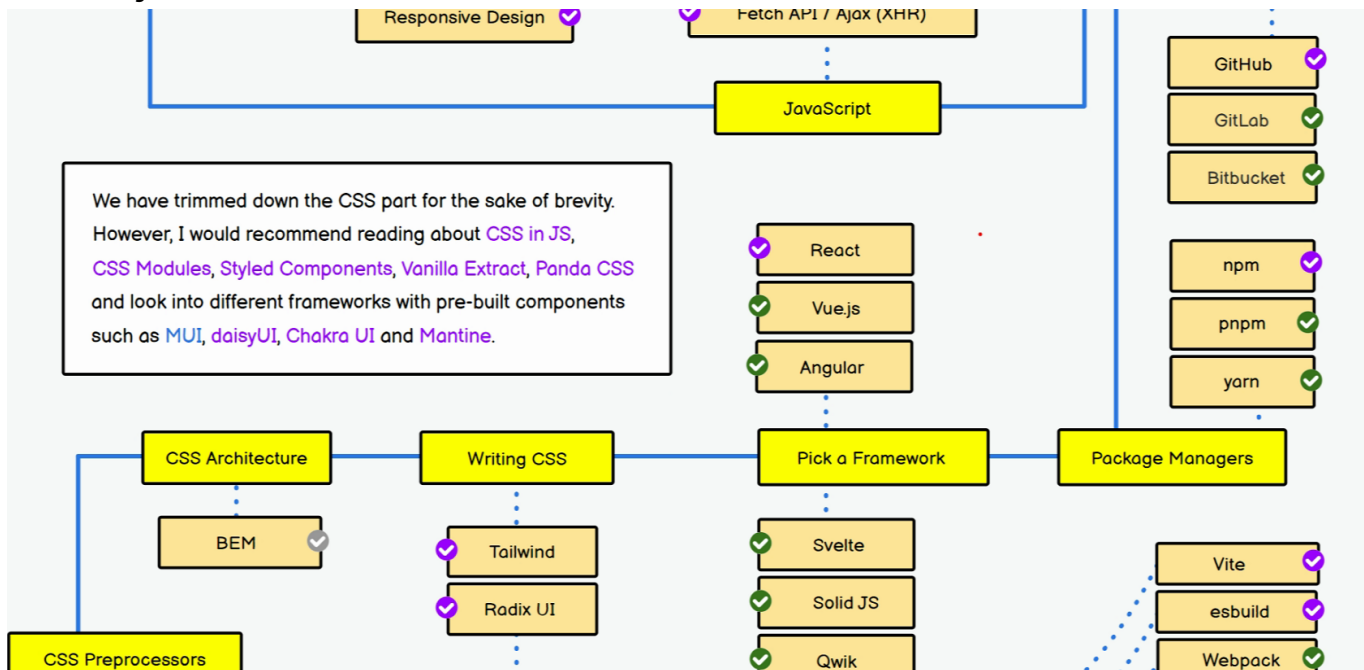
Responsive Design

Fetch API / Ajax (XHR)

JavaScript

GitHub

GitLab

Bitbucket

We have trimmed down the CSS part for the sake of brevity. However, I would recommend reading about CSS in JS, CSS Modules, Styled Components, Vanilla Extract, Panda CSS and look into different frameworks with pre-built components such as MUI, daisyUI, Chakra UI and Mantine.

React

Vue.js

Angular

npm

pnpm

yarn

CSS Architecture

Writing CSS

Pick a Framework

Package Managers

BEM

Tailwind

Radix UI

Svelte

Solid JS

Qwik

Vite

esbuild

Webpack

CSS Preprocessors